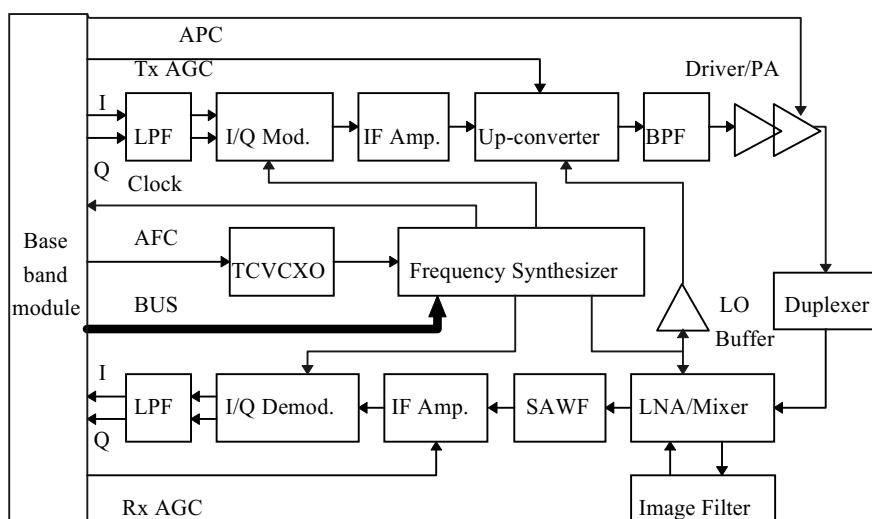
APC

Tx AGC

Driver/PA

I

LPF

I/Q Mod.

IF Amp.

Up-converter

BPF

Q

Clock

Base band module

AFC

TCVCXO

Frequency Synthesizer

BUS

LO Buffer

Duplexer

I

LPF

I/Q Demod.

IF Amp.

SAWF

LNA/Mixer

Q

Rx AGC

Image Filter